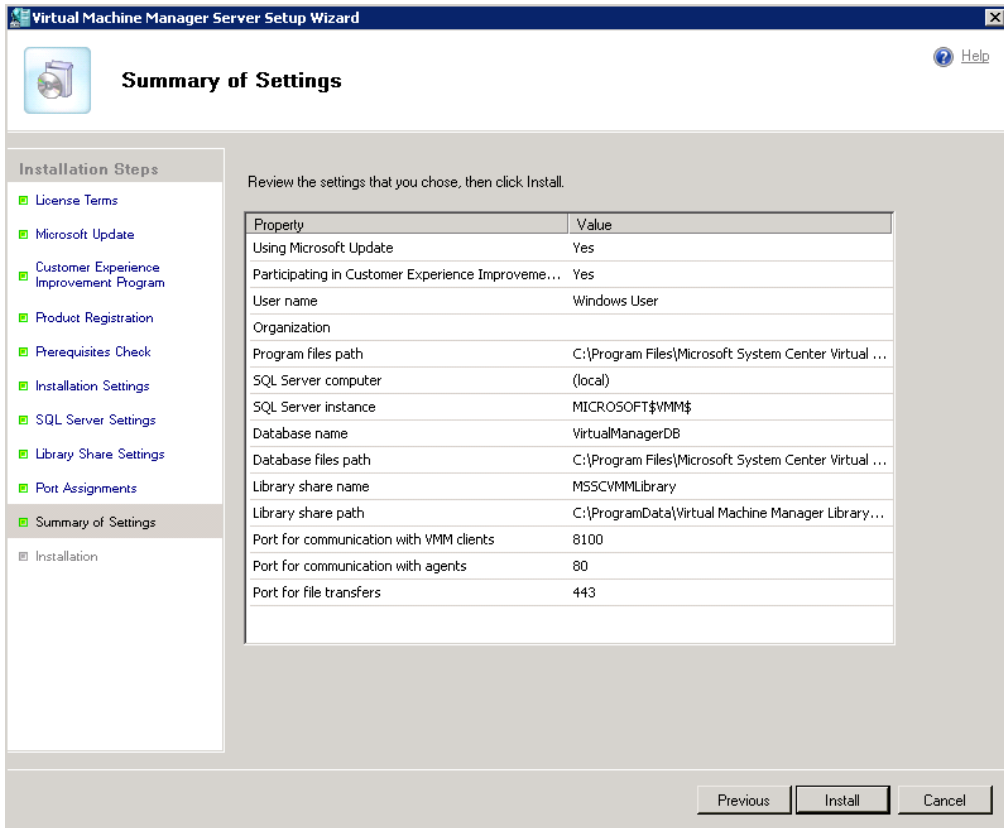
Virtual Machine Manager Server Setup Wizard

Summary of Settings

Help

Installation Steps

License Terms

Microsoft Update

Customer Experience Improvement Program

Product Registration

Prerequisites Check

Installation Settings

SQL Server Settings

Library Share Settings

Port Assignments

Summary of Settings

Installation

Review the settings that you chose, then click Install.

| Property | Value |
|---|---|
| Using Microsoft Update | Yes |
| Participating in Customer Experience Improveme... | Yes |
| User name | Windows User |
| Organization | |
| Program files path | C:\Program Files\Microsoft System Center Virtual ... |
| SQL Server computer | (local) |
| SQL Server instance | MICROSOFT$VMM$ |
| Database name | VirtualManagerDB |
| Database files path | C:\Program Files\Microsoft System Center Virtual ... |
| Library share name | MSSCVMMLibrary |
| Library share path | C:\ProgramData\Virtual Machine Manager Library... |
| Port for communication with VMM clients | 8100 |
| Port for communication with agents | 80 |
| Port for file transfers | 443 |

Previous

Install

Cancel